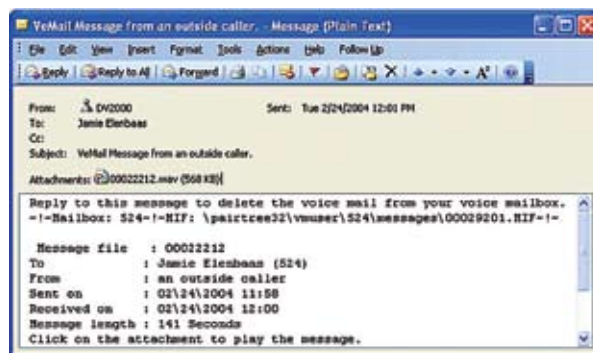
VeMail Message from an outside caller. - Message (Plain Text)

File Edit View Insert Format Tools Actions Help Follow Up

Reply | Reply to All | Forward | A

From: DV2000
To: Jamie Elenbaas
Cc:
Subject: VeMail Message from an outside caller.

Sent: Tue 2/24/2004 12:01 PM

Attachments: 00022212.wav (568 KB)

Reply to this message to delete the voice mail from your voice mailbox.
-!-Mailbox: 524-!-HIF: \pairtree32\vmuser\524\messages\00029201.HIF-!-

Message file : 00022212
To : Jamie Elenbaas (524)
From : an outside caller
Sent on : 02\24\2004 11:58
Received on : 02\24\2004 12:00
Message length : 141 Seconds
Click on the attachment to play the message.